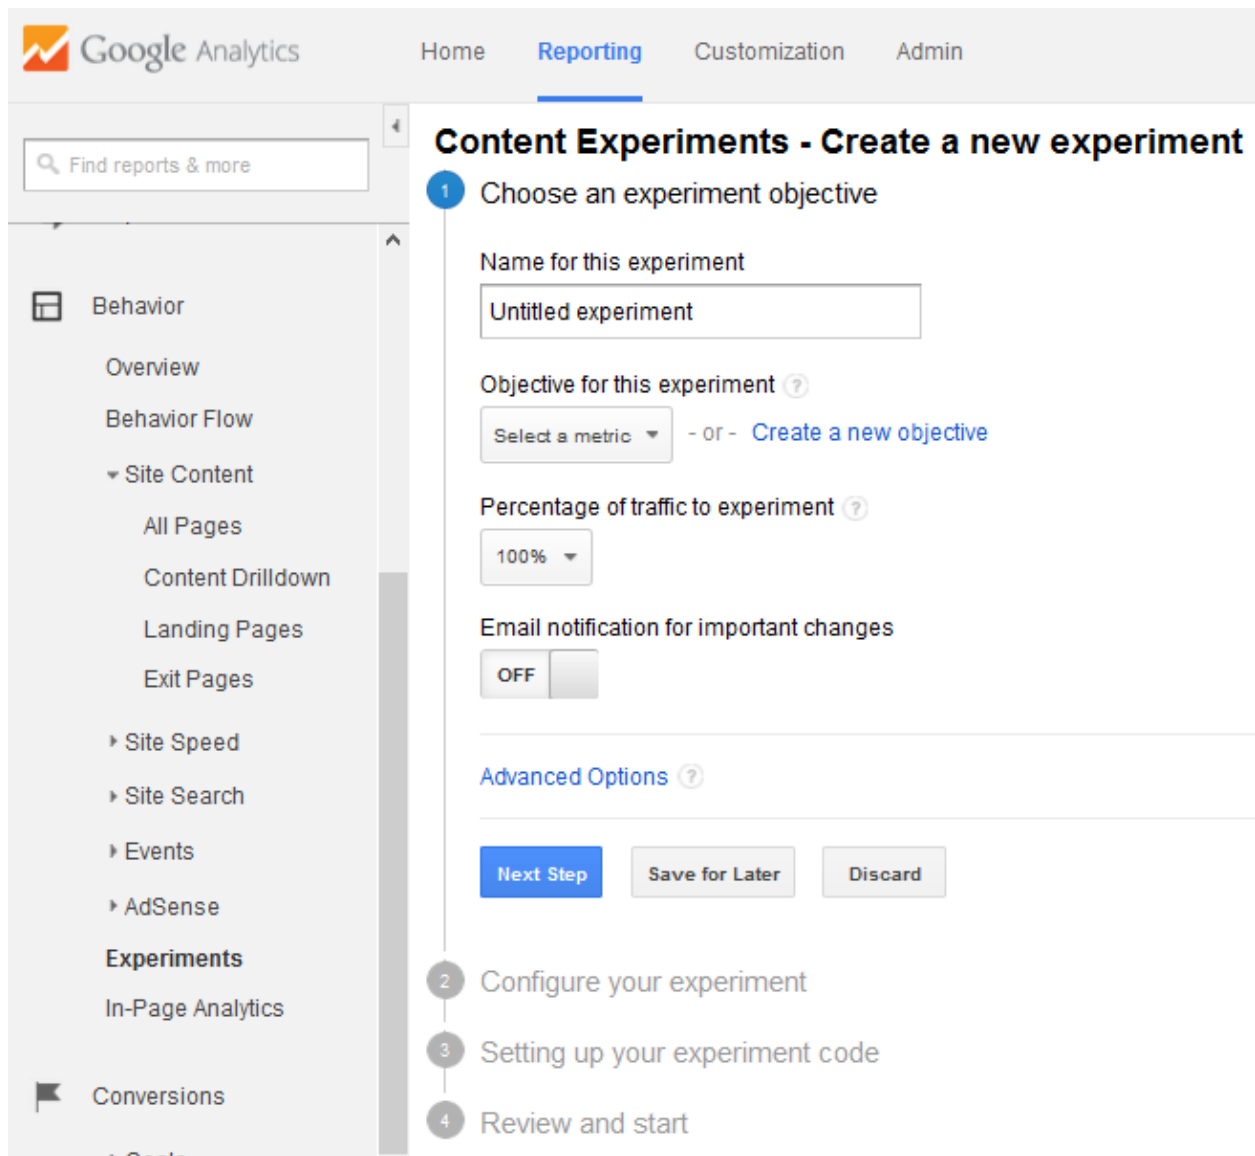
Google Analytics

Home Reporting Customization Admin

Find reports & more

Behavior

Overview

Behavior Flow

Site Content

All Pages

Content Drilldown

Landing Pages

Exit Pages

Site Speed

Site Search

Events

AdSense

Experiments

In-Page Analytics

Conversions

Content Experiments - Create a new experiment

1 Choose an experiment objective

Name for this experiment

Untitled experiment

Objective for this experiment ?

Select a metric - or - Create a new objective

Percentage of traffic to experiment ?

100%

Email notification for important changes

OFF

Advanced Options ?

Next Step Save for Later Discard

2 Configure your experiment

3 Setting up your experiment code

4 Review and start